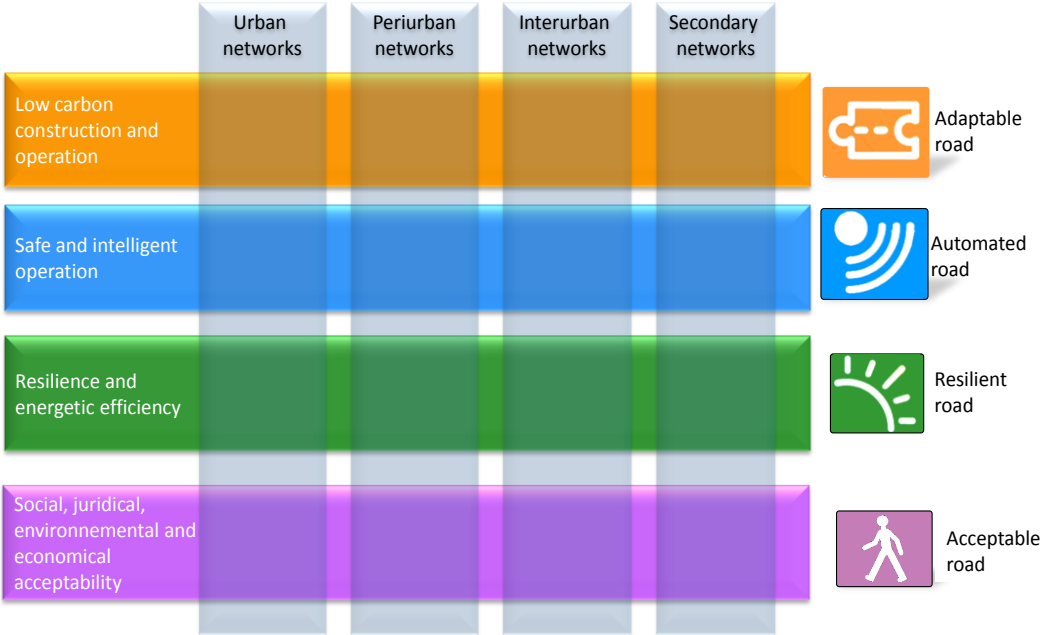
| | Urban networks | Periurban networks | Interurban networks | Secondary networks | |
|---|---|---|---|---|---|
| Low carbon construction and operation | | | | | Adaptable road |
| Safe and intelligent operation | | | | | Automated road |
| Resilience and energetic efficiency | | | | | Resilient road |
| Social, juridical, environnemental and economical acceptability | | | | | Acceptable road |